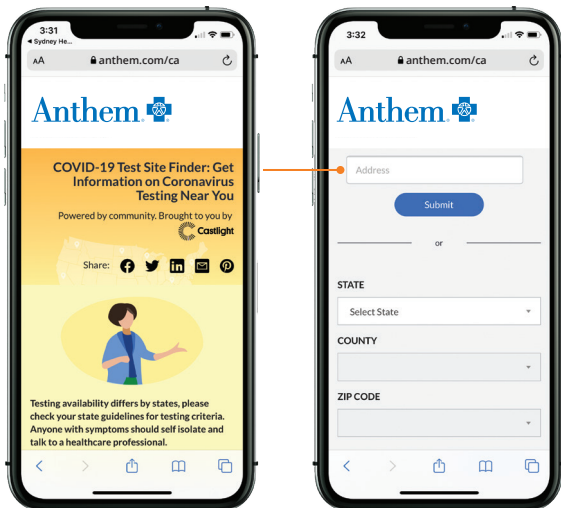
3:31
◀ Sydney He...
AA anthem.com/ca

Anthem

COVID-19 Test Site Finder: Get Information on Coronavirus Testing Near You

Powered by community. Brought to you by Castlight

Share:

Testing availability differs by states, please check your state guidelines for testing criteria. Anyone with symptoms should self isolate and talk to a healthcare professional.

3:32
AA anthem.com/ca

Anthem

Address

Submit

or

STATE

Select State

COUNTY

ZIP CODE